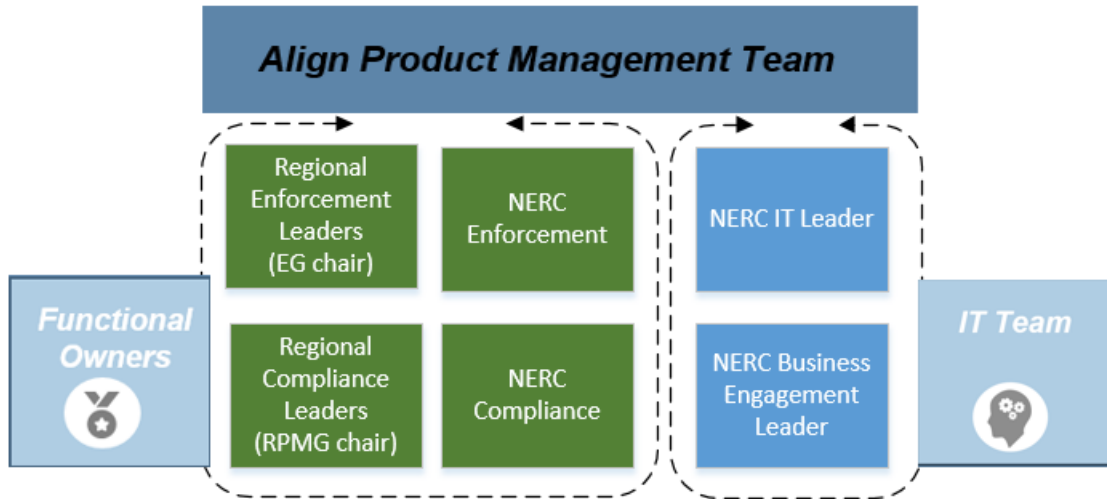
Align Product Management Team

Functional Owners

Regional Enforcement Leaders (EG chair)

NERC Enforcement

Regional Compliance Leaders (RPMG chair)

NERC Compliance

NERC IT Leader

NERC Business Engagement Leader

IT Team